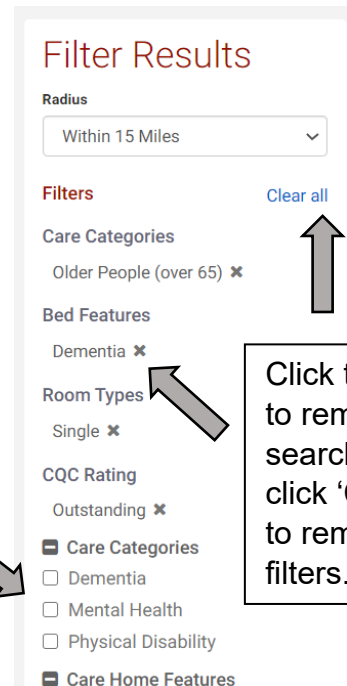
Filter Results

Radius

Within 15 Miles

Filters

Clear all

Care Categories

Older People (over 65) ✖

Bed Features

Dementia ✖

Room Types

Single ✖

CQC Rating

Outstanding ✖

Care Categories

☐ Dementia

☐ Mental Health

☐ Physical Disability

Care Home Features

Click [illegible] to rem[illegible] search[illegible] click '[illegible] to rem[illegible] filters.